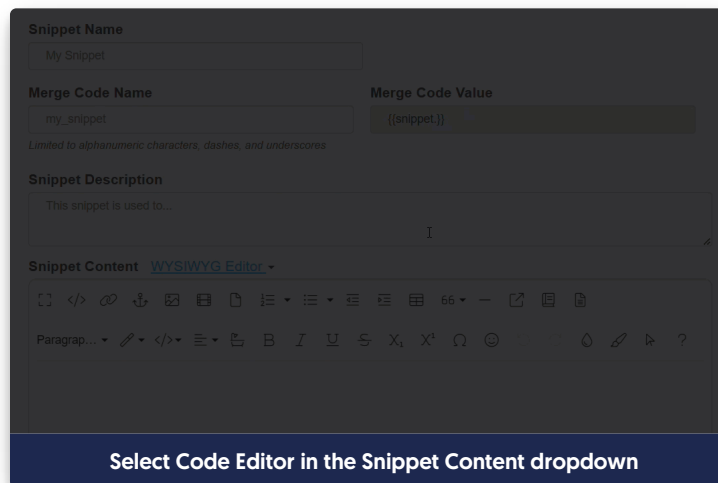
Snippet Name

My Snippet

Merge Code Name

my_snippet

Limited to alphanumeric characters, dashes, and underscores

Merge Code Value

{{snippet.}}

Snippet Description

This snippet is used to...

Snippet Content WYSIWYG Editor ▾

Paragrap... ▾

Select Code Editor in the Snippet Content dropdown